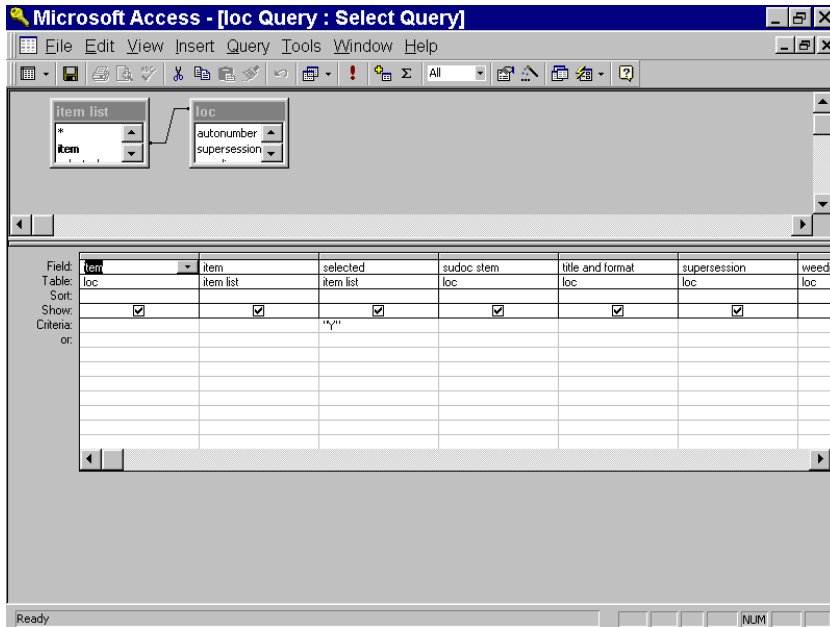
Microsoft Access - [loc Query : Select Query]

File Edit View Insert Query Tools Window Help

All

item list
*
item

loc
autonumber
supersession

| Field: | item | item | selected | sudoc stem | title and format | supersession | weed |
|---|---|---|---|---|---|---|---|
| Table: | loc | item list | item list | loc | loc | loc | loc |
| Sort: | | | | | | | |
| Show: | ☑ | ☑ | ☑ | ☑ | ☑ | ☑ | |
| Criteria: | | | "Y" | | | | |
| or: | | | | | | | |

Ready

NUM